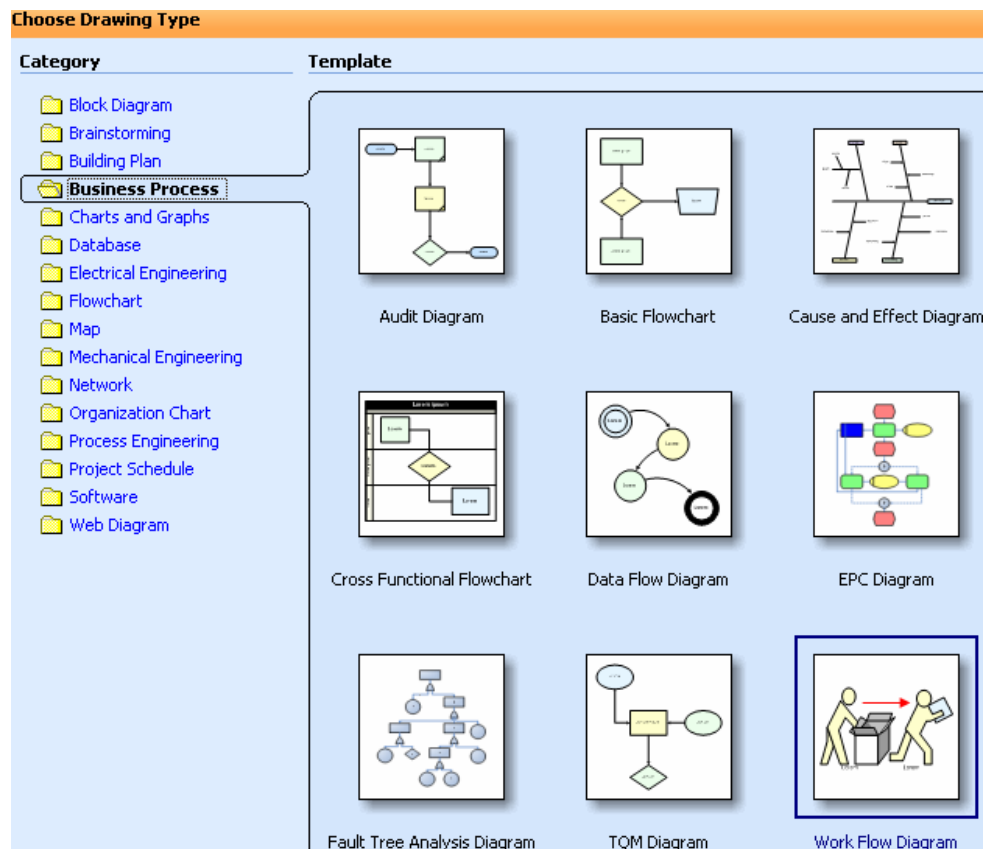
Choose Drawing Type

Category

Block Diagram
Brainstorming
Building Plan
Business Process
Charts and Graphs
Database
Electrical Engineering
Flowchart
Map
Mechanical Engineering
Network
Organization Chart
Process Engineering
Project Schedule
Software
Web Diagram

Template

Audit Diagram
Basic Flowchart
Cause and Effect Diagram
Cross Functional Flowchart
Data Flow Diagram
EPC Diagram
Fault Tree Analysis Diagram
TQM Diagram
Work Flow Diagram